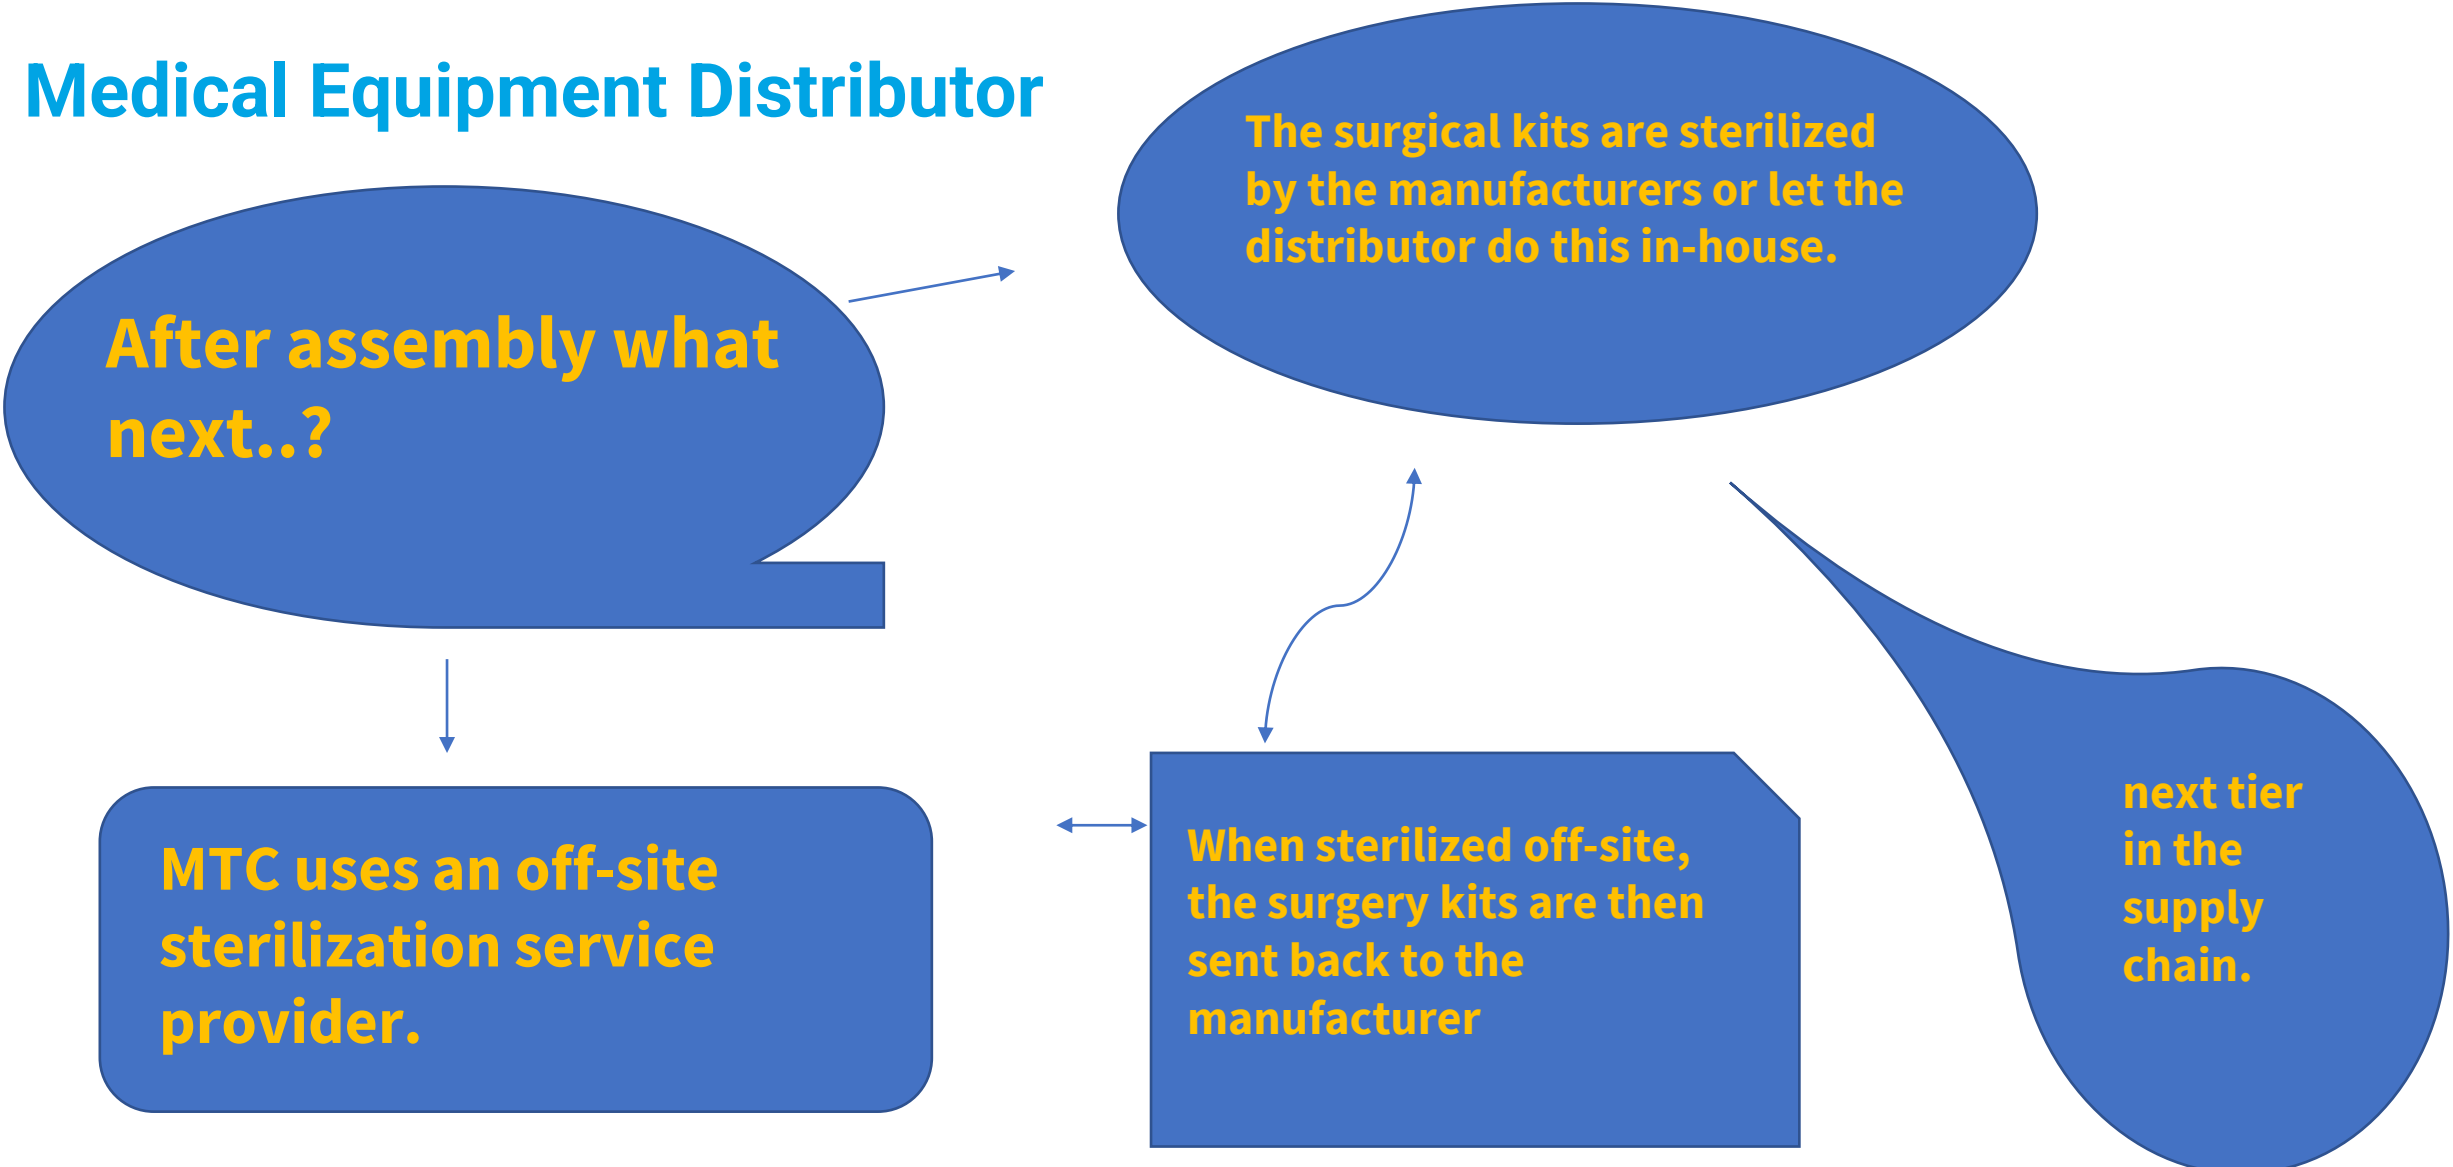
Medical Equipment Distributor

After assembly what next..?

The surgical kits are sterilized by the manufacturers or let the distributor do this in-house.

MTC uses an off-site sterilization service provider.

When sterilized off-site, the surgery kits are then sent back to the manufacturer

next tier in the supply chain.